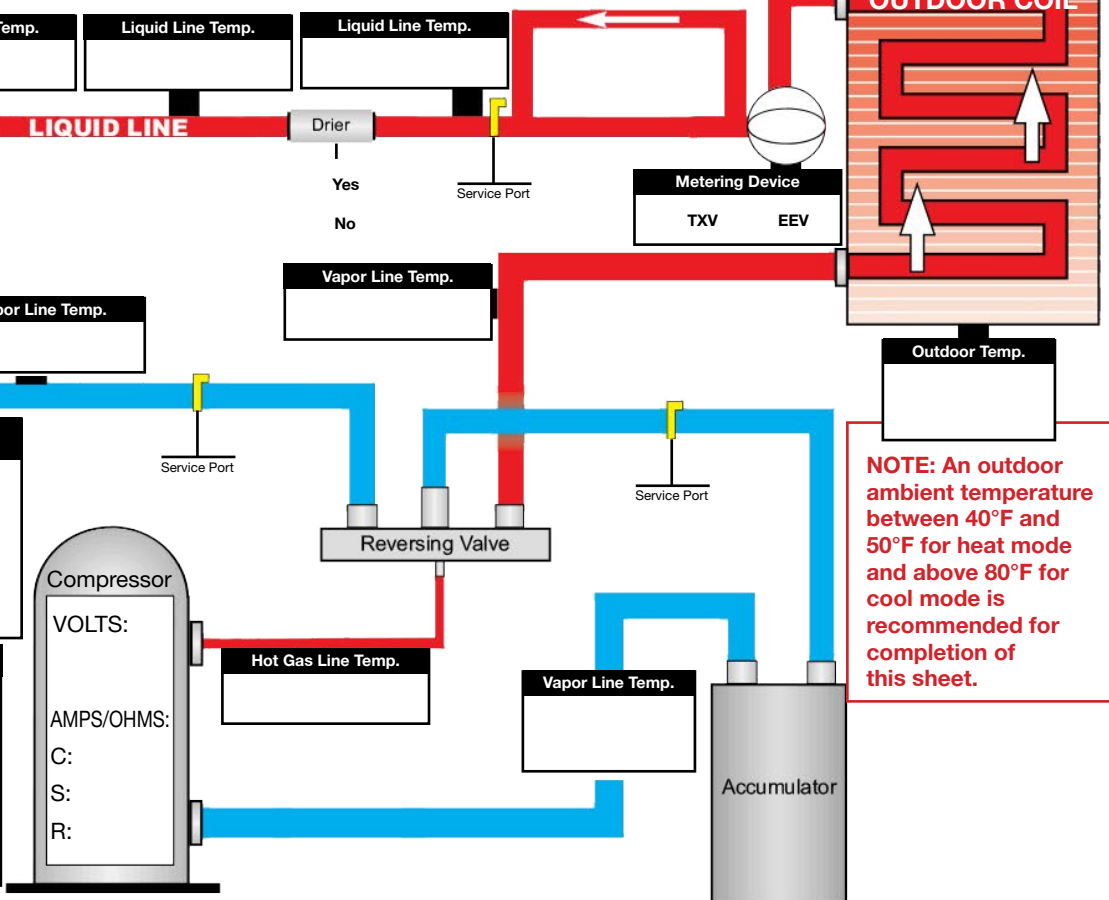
Temp.

Liquid Line Temp.

Liquid Line Temp.

OUTDOOR COIL

LIQUID LINE

Drier

Yes

No

Service Port

Metering Device

TXV EEV

Vapor Line Temp.

or Line Temp.

Outdoor Temp.

Service Port

Service Port

NOTE: An outdoor ambient temperature between 40°F and 50°F for heat mode and above 80°F for cool mode is recommended for completion of this sheet.

Reversing Valve

Compressor

VOLTS:

AMPS/OHMS:

C:

S:

R:

Hot Gas Line Temp.

Vapor Line Temp.

Accumulator